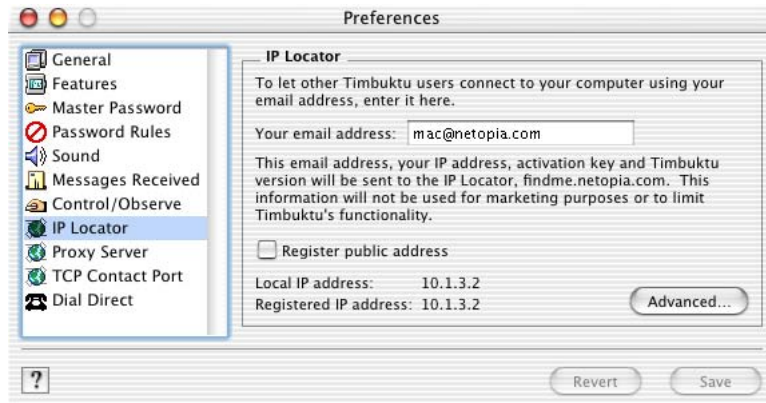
Preferences

General
Features
Master Password
Password Rules
Sound
Messages Received
Control/Observe
IP Locator
Proxy Server
TCP Contact Port
Dial Direct

IP Locator

To let other Timbuktu users connect to your computer using your email address, enter it here.

Your email address: mac@netopia.com

This email address, your IP address, activation key and Timbuktu version will be sent to the IP Locator, findme.netopia.com. This information will not be used for marketing purposes or to limit Timbuktu's functionality.

Register public address

Local IP address: 10.1.3.2
Registered IP address: 10.1.3.2

Advanced...

?

Revert

Save